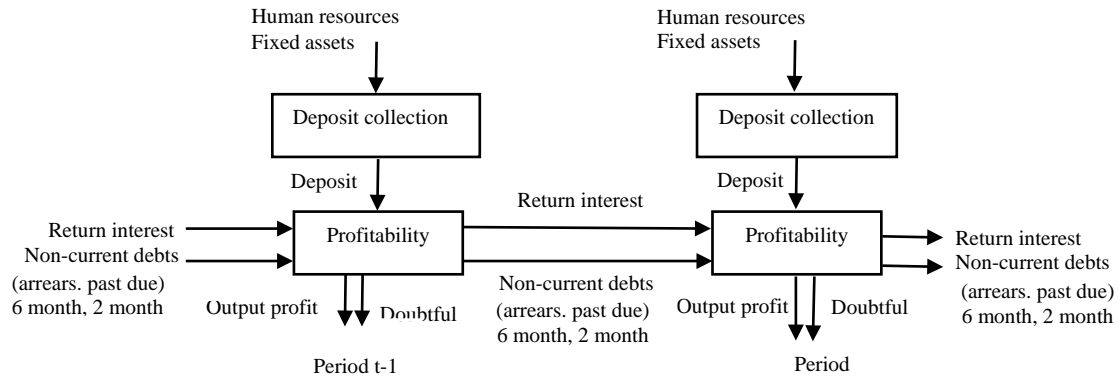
Human resources
Fixed assets

Deposit collection

Deposit

Return interest
Non-current debts
(arrears. past due)
6 month, 2 month

Profitability

Output profit

Doubtful

Period t-1

Return interest

Non-current debts
(arrears. past due)
6 month, 2 month

Human resources
Fixed assets

Deposit collection

Deposit

Profitability

Output profit

Doubtful

Period

Return interest
Non-current debts
(arrears. past due)
6 month, 2 month